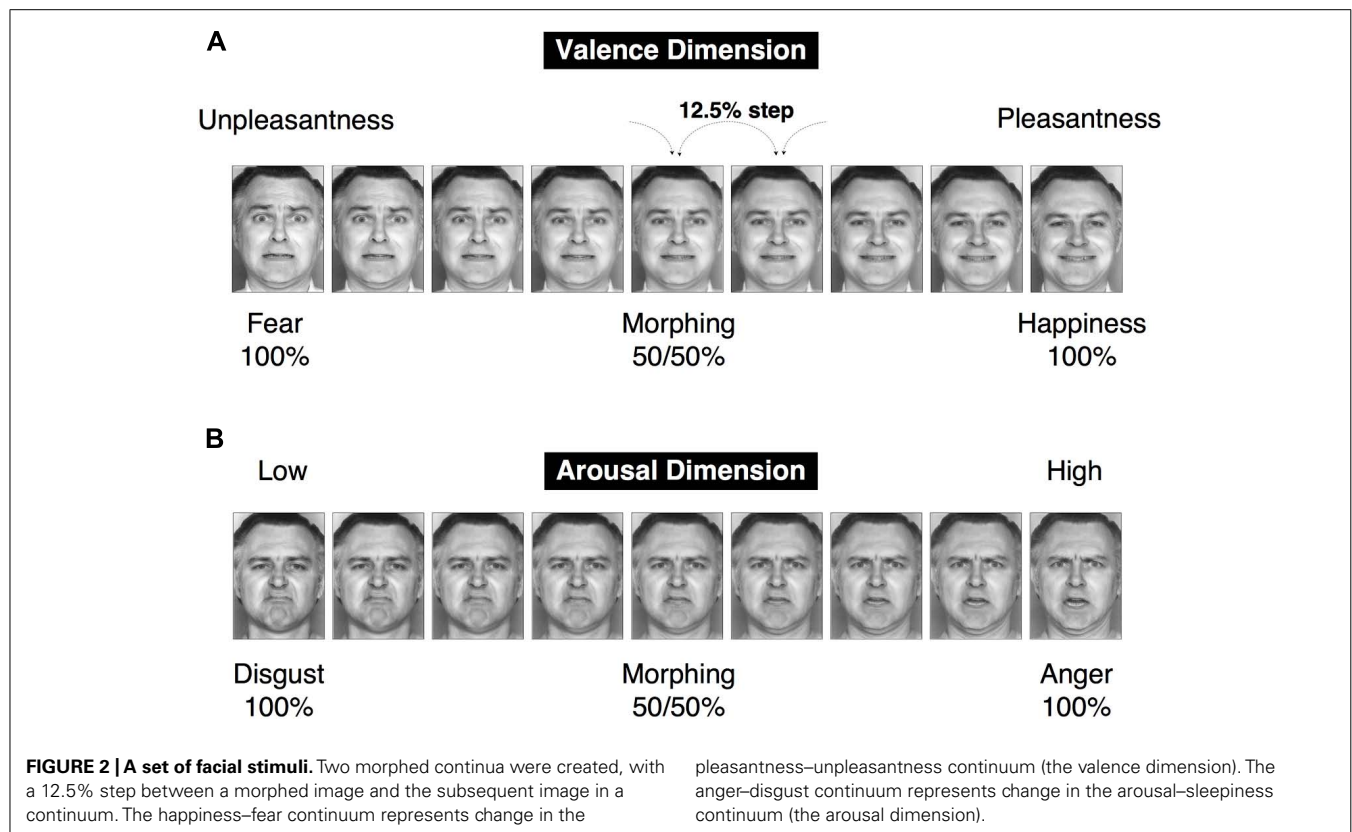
A

Valence Dimension

Unpleasantness

12.5% step

Pleasantness

Fear
100%

Morphing
50/50%

Happiness
100%

B

Low

Arousal Dimension

High

Disgust
100%

Morphing
50/50%

Anger
100%

**FIGURE 2 | A set of facial stimuli.** Two morphed continua were created, with a 12.5% step between a morphed image and the subsequent image in a continuum. The happiness–fear continuum represents change in the pleasantness–unpleasantness continuum (the valence dimension). The anger–disgust continuum represents change in the arousal–sleepiness continuum (the arousal dimension).